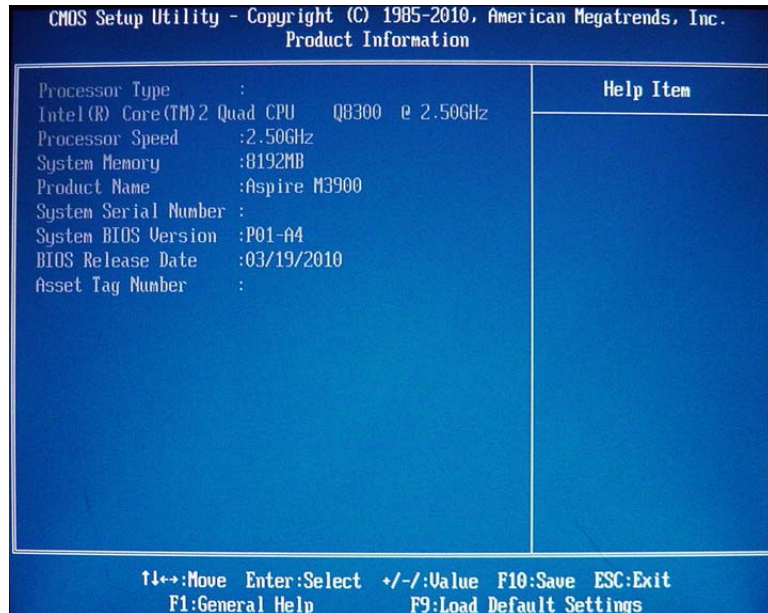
CMOS Setup Utility - Copyright (C) 1985-2010, American Megatrends, Inc.
Product Information

Processor Type :
Intel(R) Core(TM)2 Quad CPU Q8300 @ 2.50GHz
Processor Speed :2.50GHz
System Memory :8192MB
Product Name :Aspire M3900
System Serial Number :
System BIOS Version :P01-A4
BIOS Release Date :03/19/2010
Asset Tag Number :

Help Item

↑↓←→:Move Enter:Select +/-/:Value F10:Save ESC:Exit
F1:General Help F9:Load Default Settings